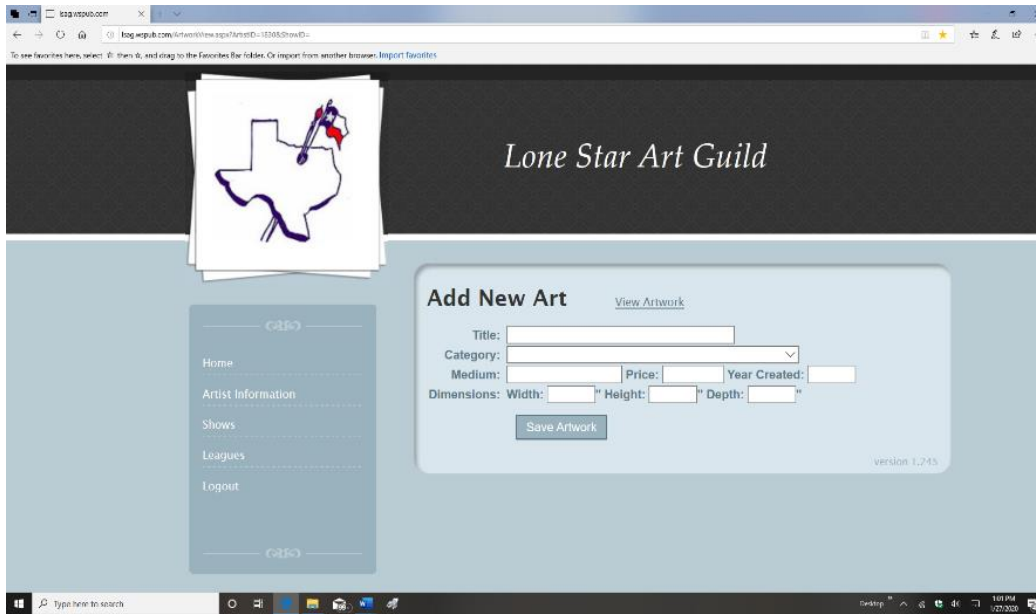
lsag.wspub.com

lsag.wspub.com/ArtworkView.aspx?ArtistID=15308&ShowID=

To see favorites here, select ☆ then ☆, and drag to the Favorites Bar folder. Or import from another browser. Import favorites

Lone Star Art Guild

Home

Artist Information

Shows

Leagues

Logout

Add New Art

View Artwork

Title:

Category:

Medium:

Price:

Year Created:

Dimensions: Width: " Height: " Depth: "

Save Artwork

version 1.245

Type here to search

Desktop

1:01 PM
1/27/2020